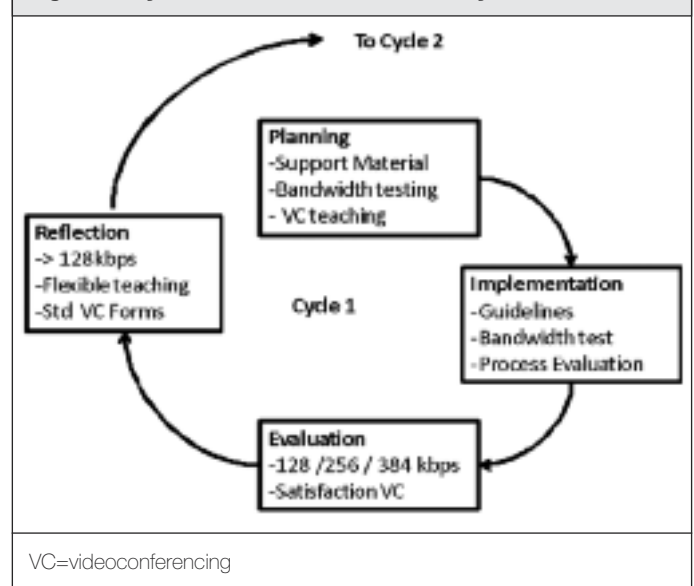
To Cycle 2

Planning
-Support Material
-Bandwidth testing
- VC teaching

Reflection
-> 128kbps
-Flexible teaching
-Std VC Forms

Cycle 1

Implementation
-Guidelines
-Bandwidth test
-Process Evaluation

Evaluation
-128 /256 / 384 kbps
-Satisfaction VC

VC=videoconferencing